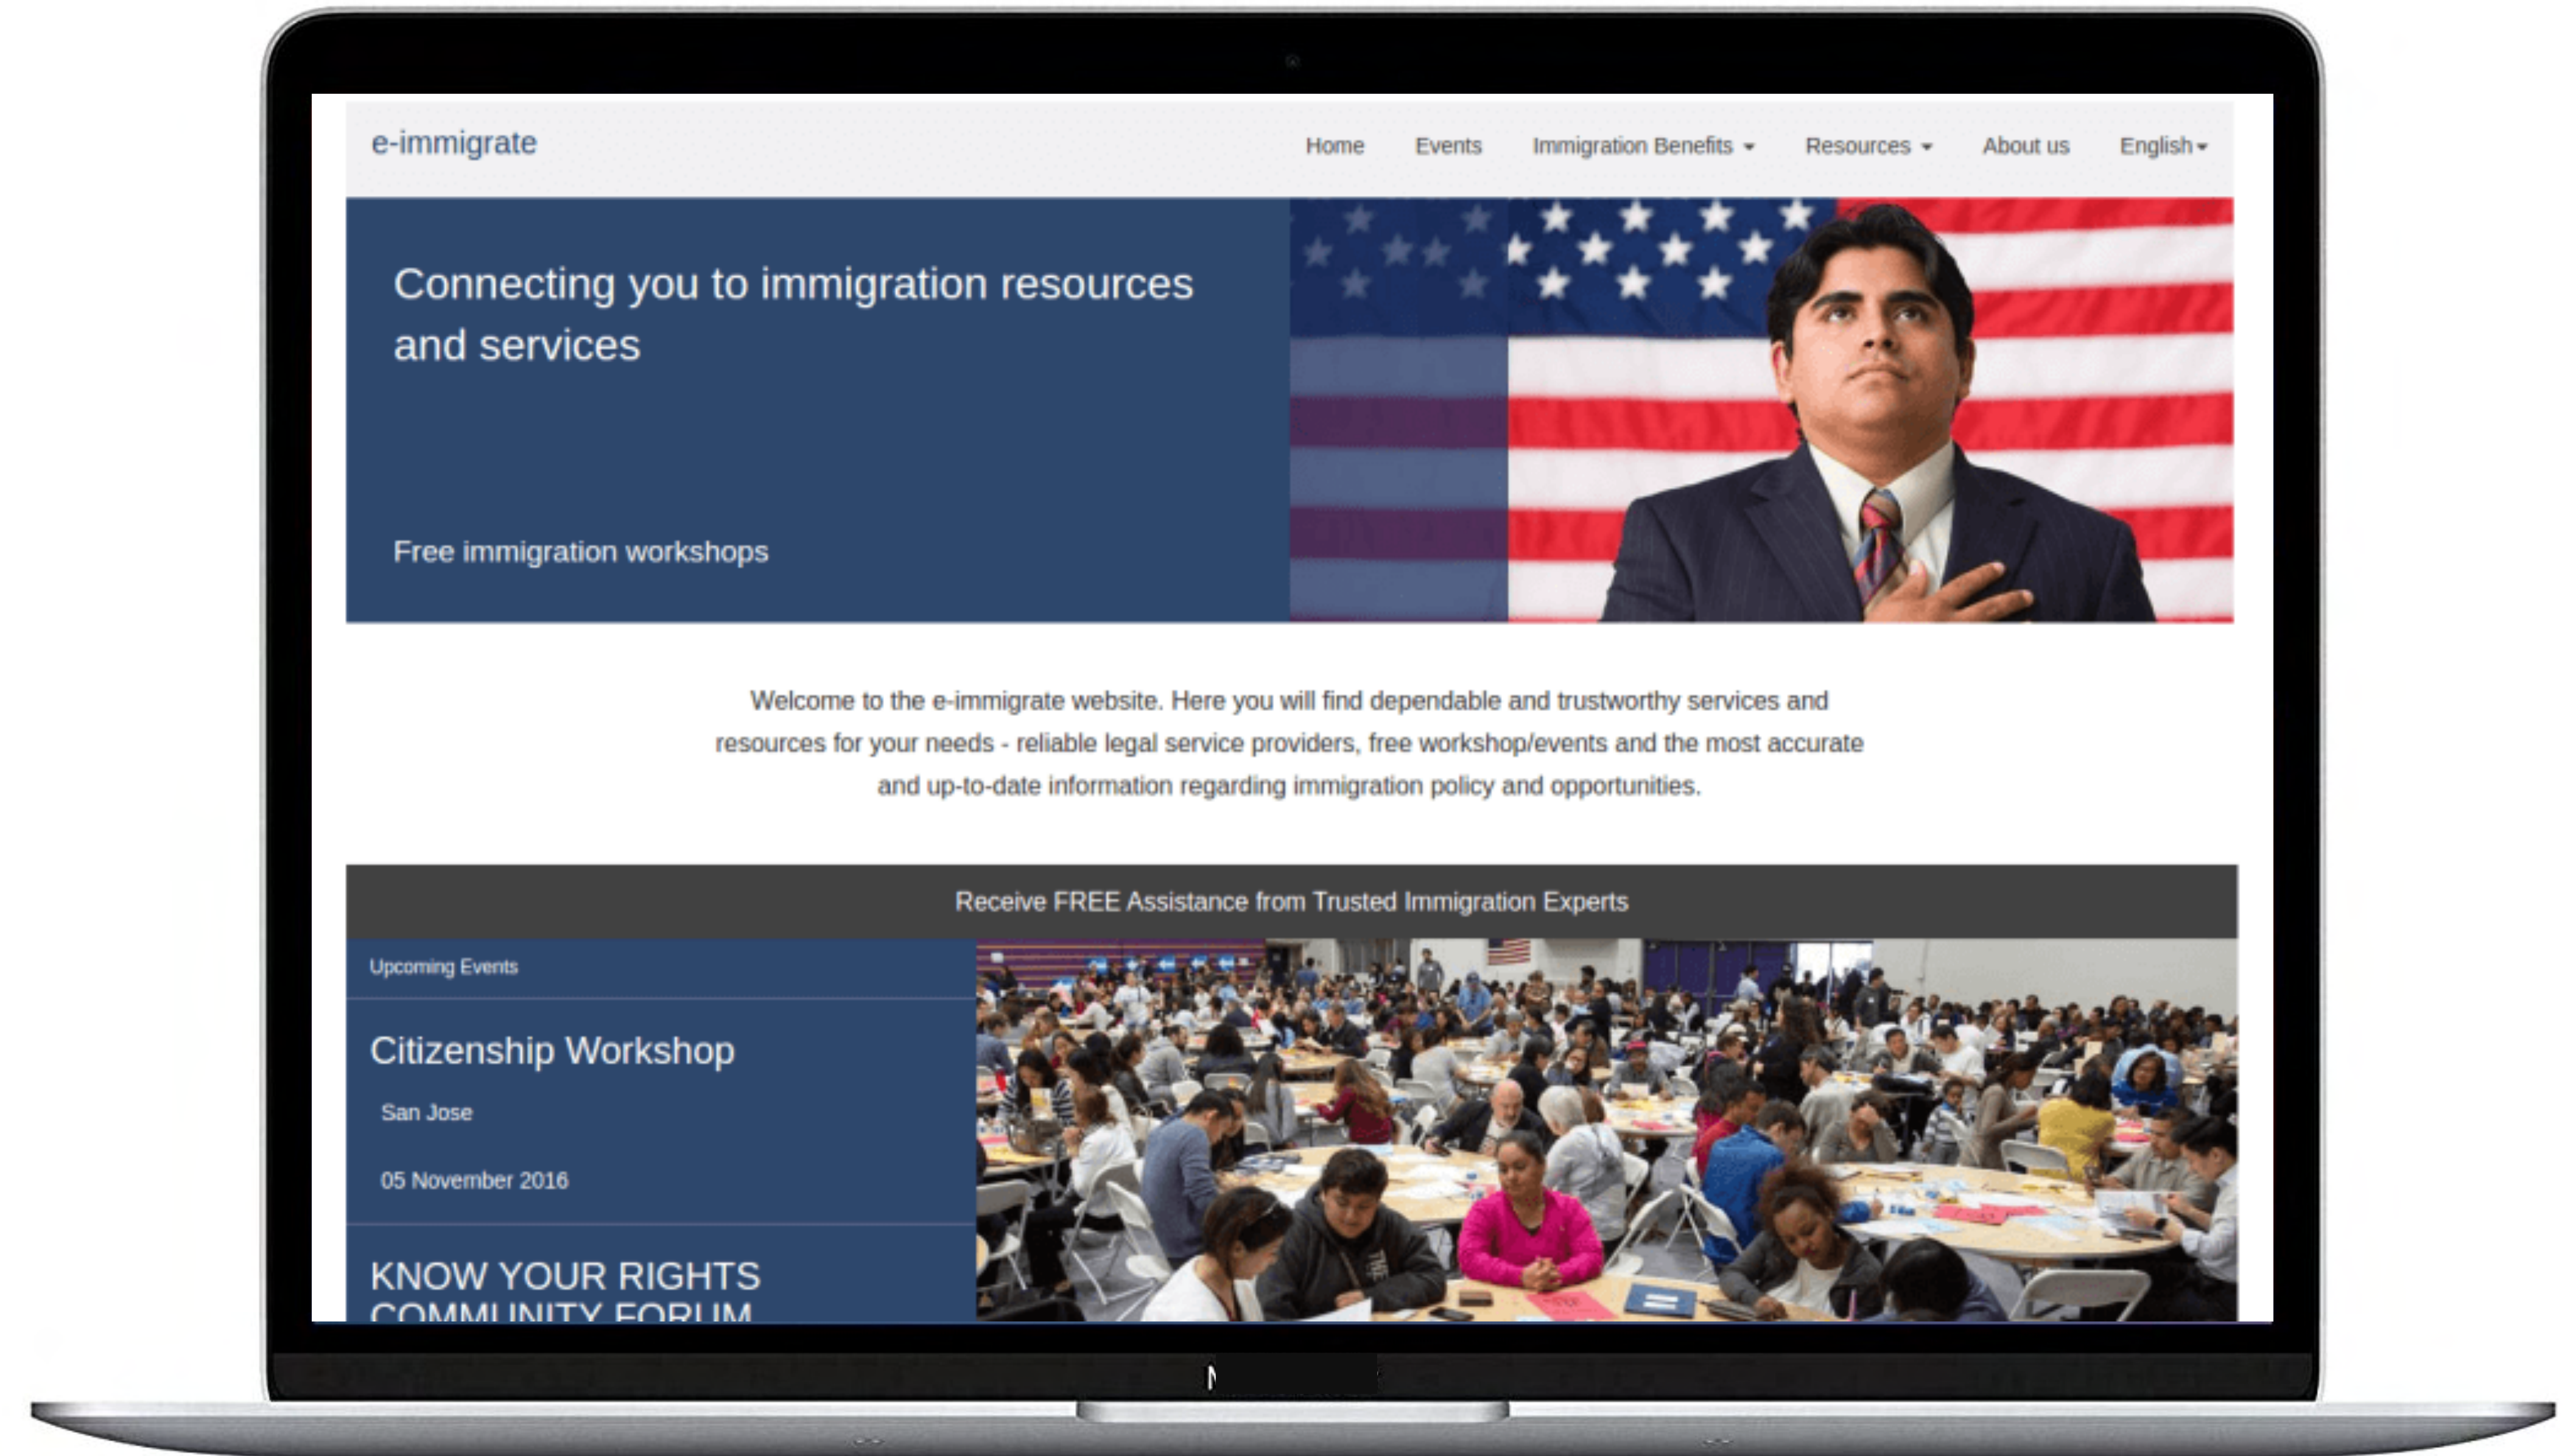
e-immigrate

Home Events Immigration Benefits Resources About us English

Connecting you to immigration resources and services

Free immigration workshops

Welcome to the e-immigrate website. Here you will find dependable and trustworthy services and resources for your needs - reliable legal service providers, free workshop/events and the most accurate and up-to-date information regarding immigration policy and opportunities.

Receive FREE Assistance from Trusted Immigration Experts

Upcoming Events

Citizenship Workshop

San Jose

05 November 2016

KNOW YOUR RIGHTS
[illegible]